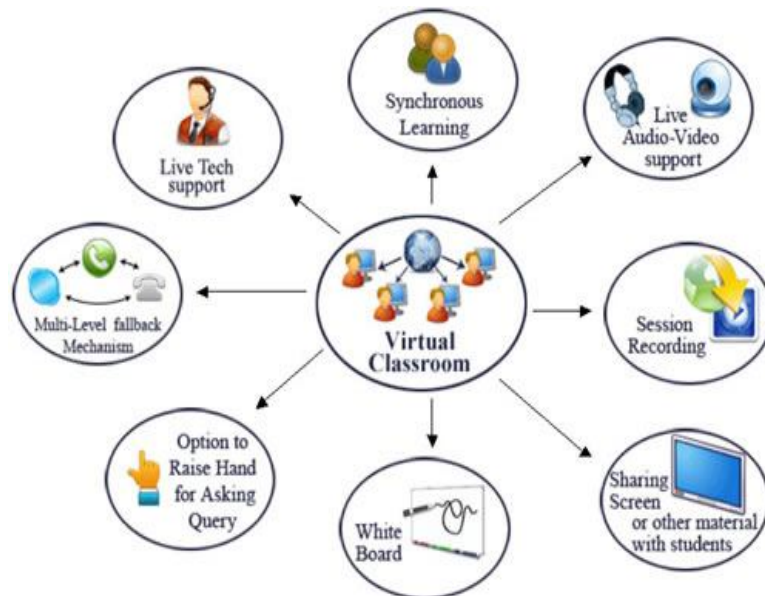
Synchronous Learning

Live Audio-Video support

Live Tech support

Multi-Level fallback Mechanism

Virtual Classroom

Session Recording

Option to Raise Hand for Asking Query

White Board

Sharing Screen or other material with students